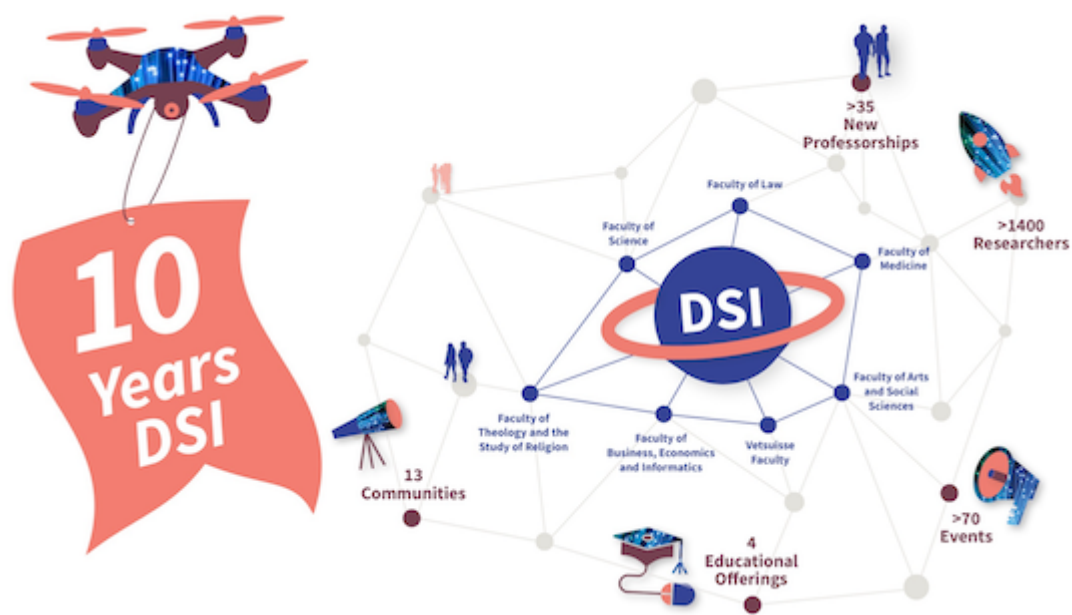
10 Years DSI

>35 New Professorships

Faculty of Law

Faculty of Science

Faculty of Medicine

>1400 Researchers

DSI

Faculty of Arts and Social Sciences

Faculty of Theology and the Study of Religion

Faculty of Business, Economics and Informatics

Vetsuisse Faculty

13 Communities

>70 Events

4 Educational Offerings